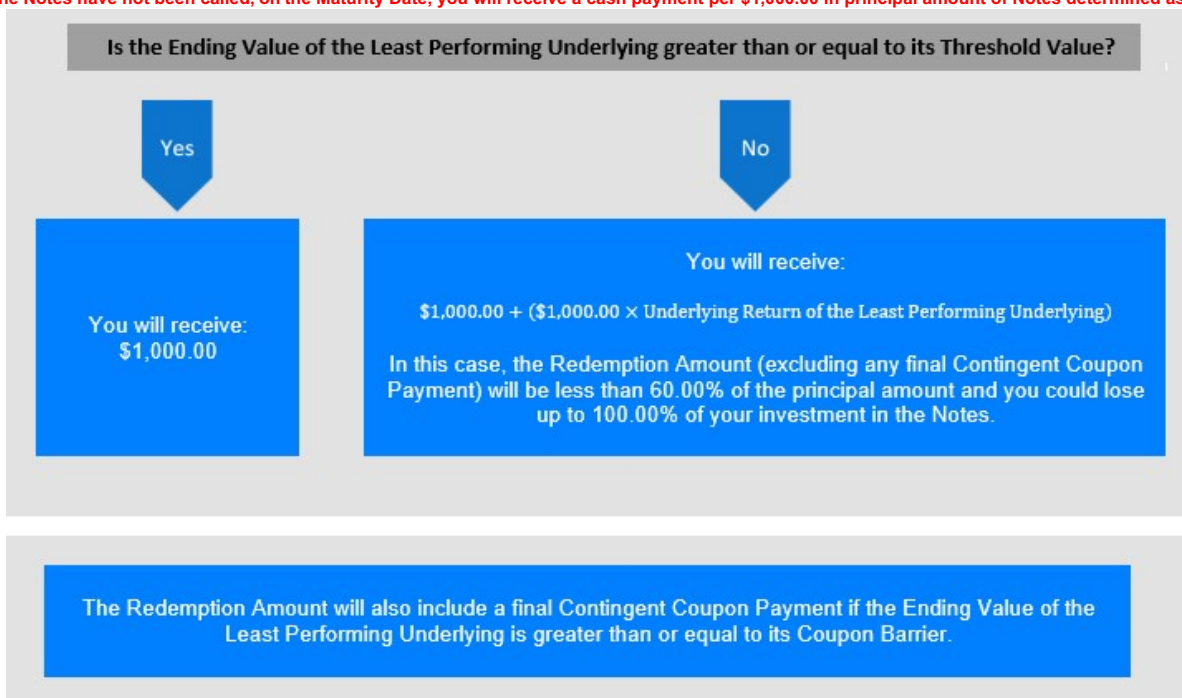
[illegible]he Notes have not been called, on the Maturity Date, you will receive a cash payment per $1,000.00 in principal amount of Notes determined as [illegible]

Is the Ending Value of the Least Performing Underlying greater than or equal to its Threshold Value?

Yes

No

You will receive: $1,000.00

You will receive:

$1,000.00 + ($1,000.00 × Underlying Return of the Least Performing Underlying)

In this case, the Redemption Amount (excluding any final Contingent Coupon Payment) will be less than 60.00% of the principal amount and you could lose up to 100.00% of your investment in the Notes.

The Redemption Amount will also include a final Contingent Coupon Payment if the Ending Value of the Least Performing Underlying is greater than or equal to its Coupon Barrier.